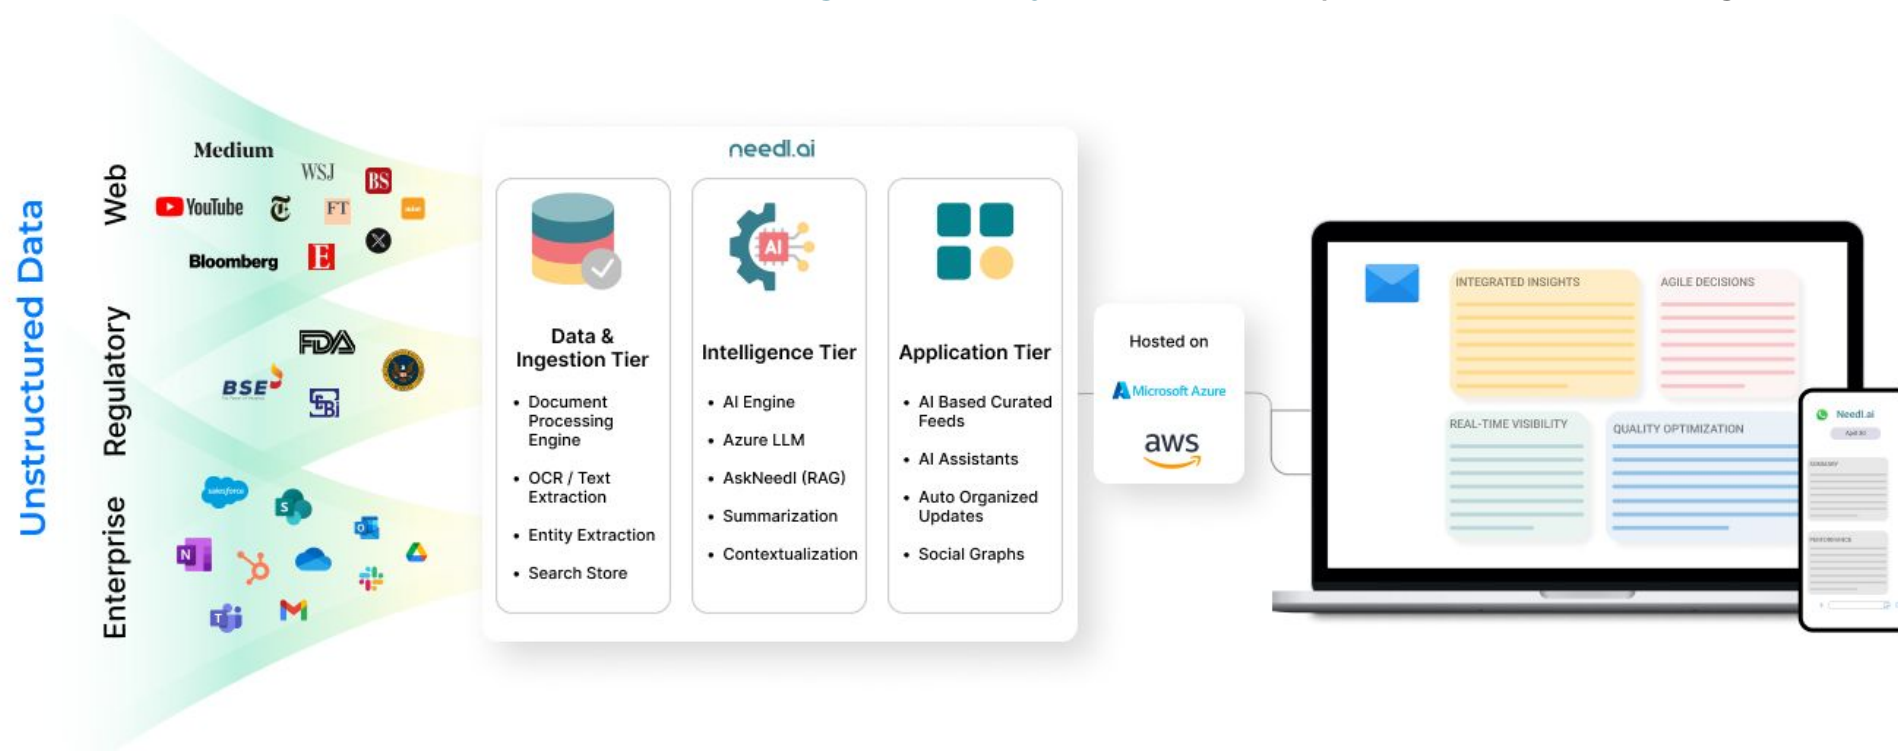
Unstructured Data

Web

Medium
WSJ
BS
YouTube
FT
Bloomberg
E

Regulatory

FDA
BSE

Enterprise

salesforce

needl.ai

Data & Ingestion Tier

- Document Processing Engine
- OCR / Text Extraction
- Entity Extraction
- Search Store

Intelligence Tier

- AI Engine
- Azure LLM
- AskNeedl (RAG)
- Summarization
- Contextualization

Application Tier

- AI Based Curated Feeds
- AI Assistants
- Auto Organized Updates
- Social Graphs

Hosted on

Microsoft Azure

aws

INTEGRATED INSIGHTS

AGILE DECISIONS

REAL-TIME VISIBILITY

QUALITY OPTIMIZATION

Needl.ai